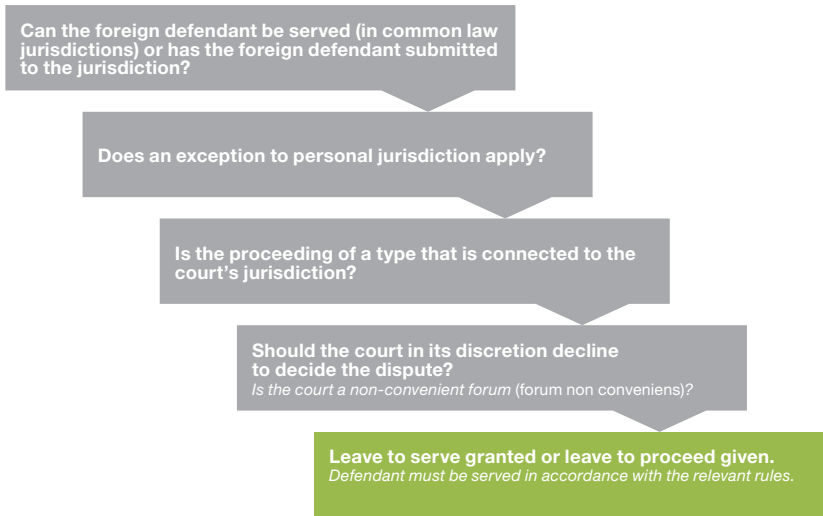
Can the foreign defendant be served (in common law jurisdictions) or has the foreign defendant submitted to the jurisdiction?

Does an exception to personal jurisdiction apply?

Is the proceeding of a type that is connected to the court's jurisdiction?

Should the court in its discretion decline to decide the dispute?
Is the court a non-convenient forum (forum non conveniens)?

Leave to serve granted or leave to proceed given.
Defendant must be served in accordance with the relevant rules.